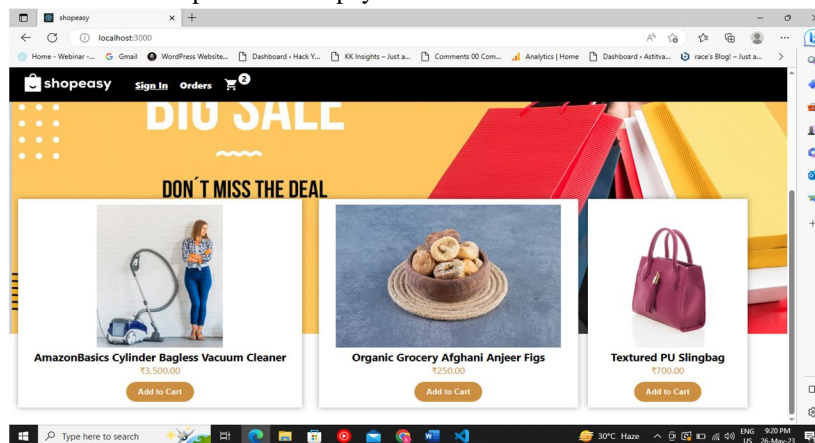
shopeasy
localhost:3000
Home - Webinar -... Gmail WordPress Website... Dashboard ‹ Hack Y... KK Insights – Just a... Comments 00 Com... Analytics | Home Dashboard ‹ Astitva... race's Blog! – Just a...
shopeasy Sign In Orders 2
BIG SALE
DON´T MISS THE DEAL
AmazonBasics Cylinder Bagless Vacuum Cleaner
₹3,500.00
Add to Cart
Organic Grocery Afghani Anjeer Figs
₹250.00
Add to Cart
Textured PU Slingbag
₹700.00
Add to Cart
Type here to search
30°C Haze
ENG US
9:20 PM
26-May-23